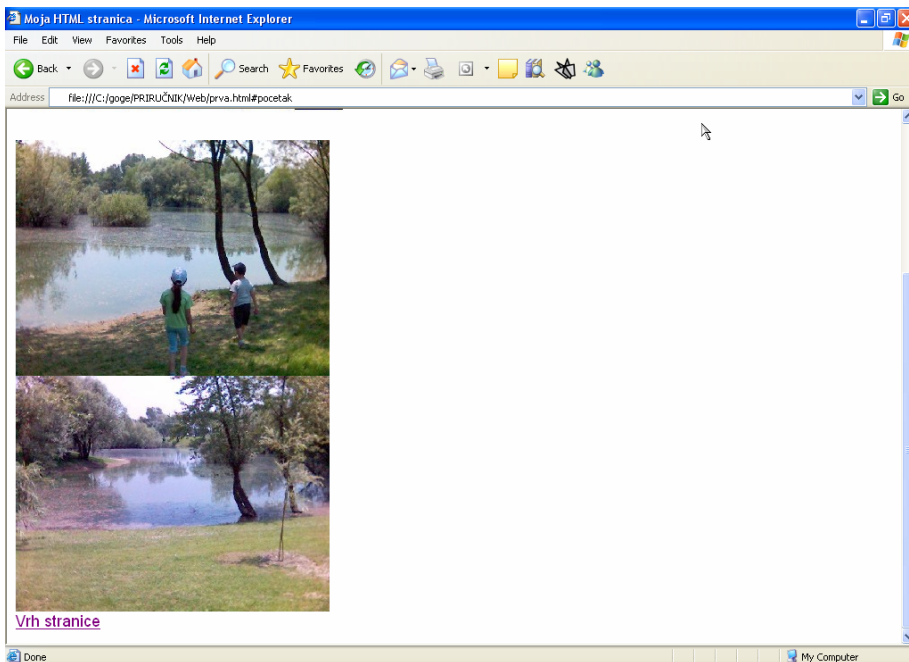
Moja HTML stranica - Microsoft Internet Explorer

File Edit View Favorites Tools Help

Back Search Favorites

Address file:///C:/goge/PRIRUČNIK/Web/prva.html#pocetak Go

Vrh stranice

Done My Computer